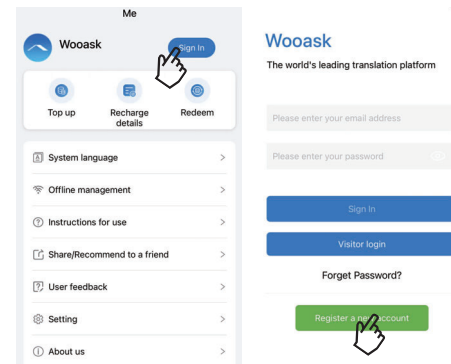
Me

Wooask

Sign In

Top up

Recharge details

Redeem

System language

Offline management

Instructions for use

Share/Recommend to a friend

User feedback

Setting

About us

Wooask

The world's leading translation platform

Please enter your email address

Please enter your password

Sign In

Visitor login

Forget Password?

Register a n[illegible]ccount